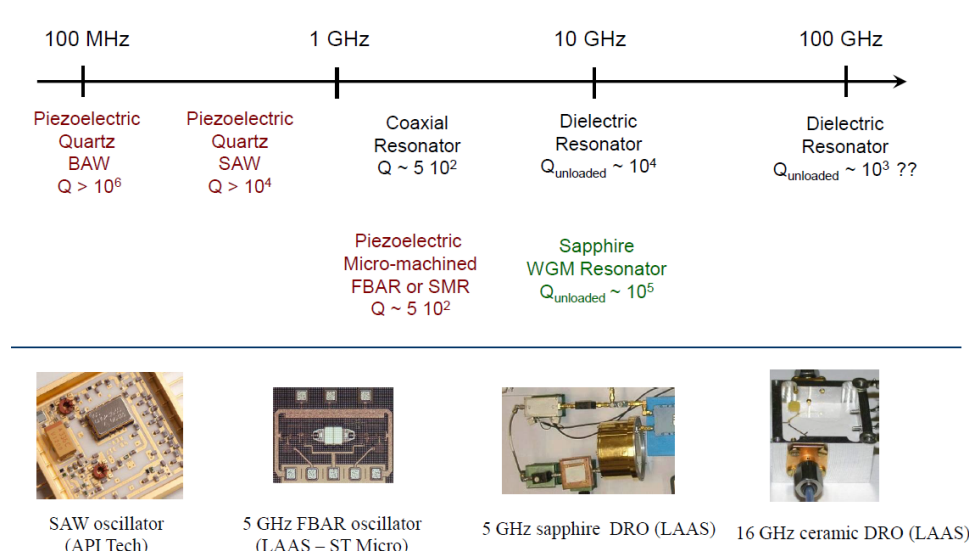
100 MHz

1 GHz

10 GHz

100 GHz

Piezoelectric
Quartz
BAW
Q > $10^6$

Piezoelectric
Quartz
SAW
Q > $10^4$

Coaxial
Resonator
Q ~ 5 $10^2$

Dielectric
Resonator
$Q_{unloaded}$ ~ $10^4$

Dielectric
Resonator
$Q_{unloaded}$ ~ $10^3$ ??

Piezoelectric
Micro-machined
FBAR or SMR
Q ~ 5 $10^2$

Sapphire
WGM Resonator
$Q_{unloaded}$ ~ $10^5$

SAW oscillator
(API Tech)

5 GHz FBAR oscillator
(LAAS – ST Micro)

5 GHz sapphire DRO (LAAS)

16 GHz ceramic DRO (LAAS)